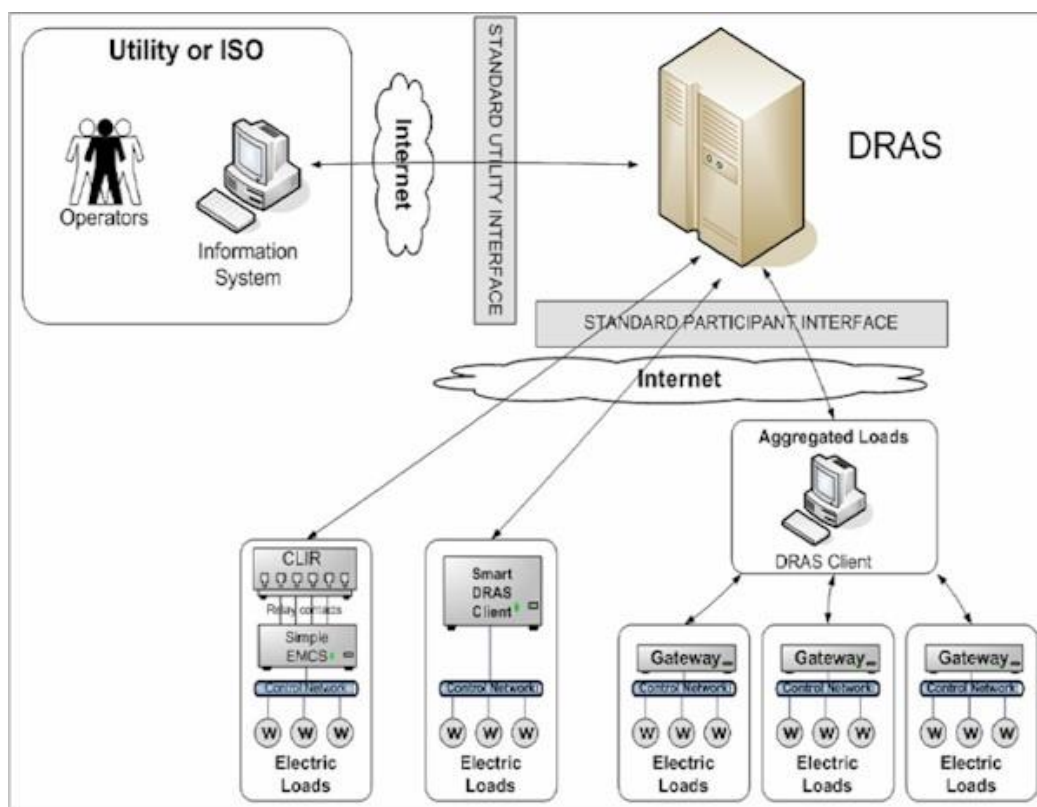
Utility or ISO

Operators

Information System

Internet

STANDARD UTILITY INTERFACE

DRAS

STANDARD PARTICIPANT INTERFACE

Internet

Aggregated Loads

DRAS Client

CLIR

Relay contacts

Simple EMCS

Control Network

W W W

Electric Loads

Smart DRAS Client

Control Network

W W W

Electric Loads

Gateway

Control Network

W W W

Electric Loads

Gateway

Control Network

W W W

Electric Loads

Gateway

Control Network

W W W

Electric Loads